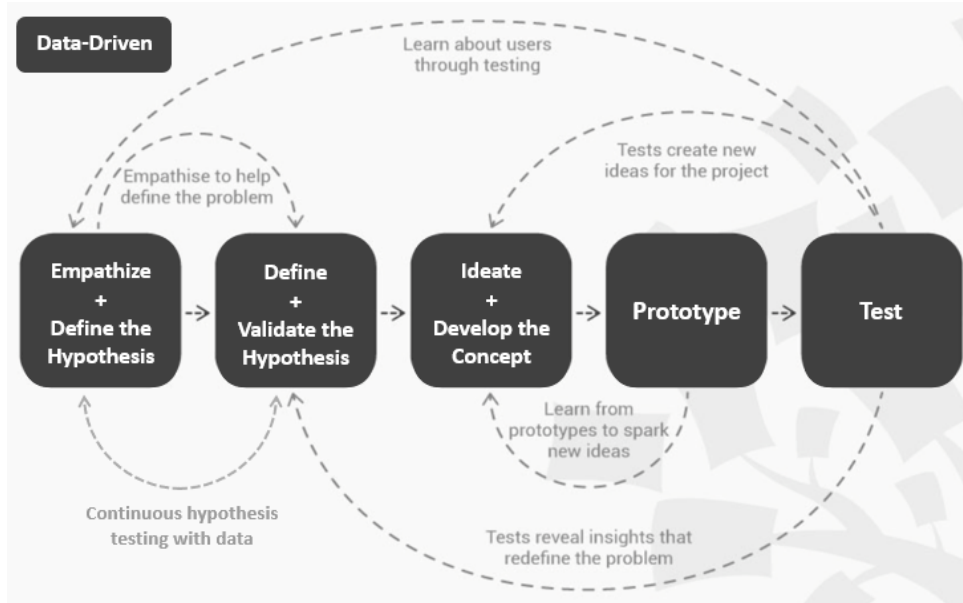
Data-Driven

Learn about users through testing

Empathise to help define the problem

Tests create new ideas for the project

Empathize + Define the Hypothesis

Define + Validate the Hypothesis

Ideate + Develop the Concept

Prototype

Test

Learn from prototypes to spark new ideas

Continuous hypothesis testing with data

Tests reveal insights that redefine the problem